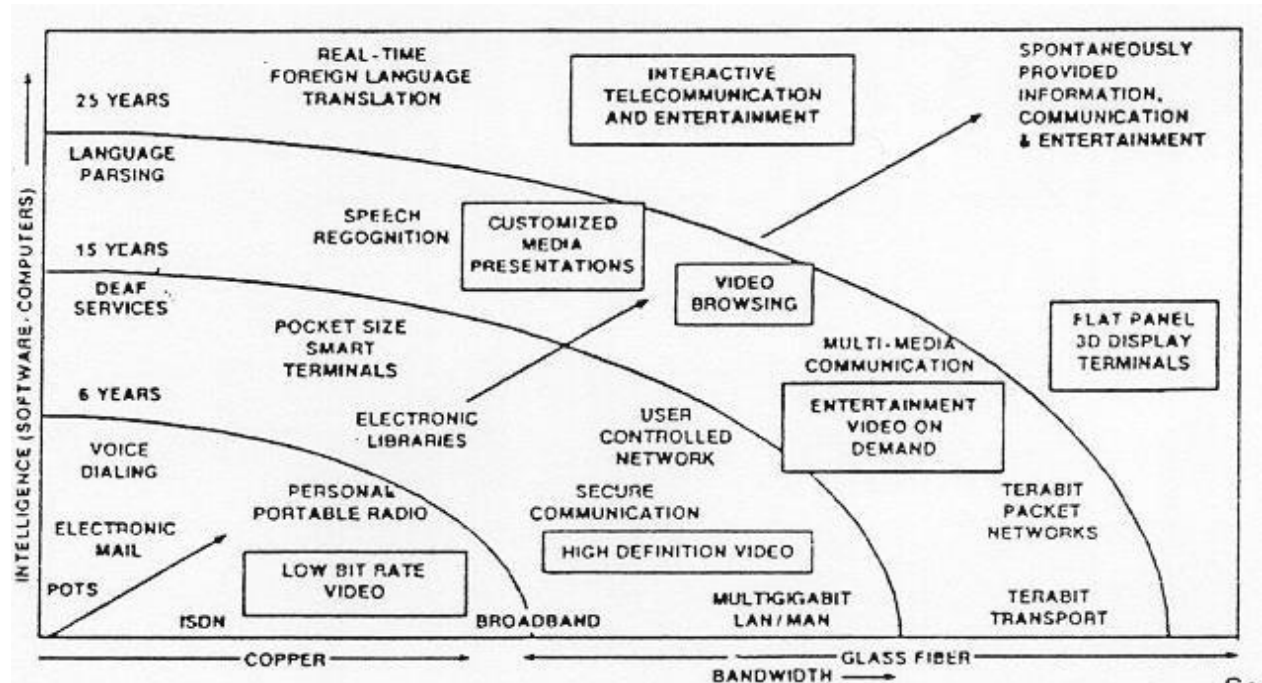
INTELLIGENCE (SOFTWARE, COMPUTERS)

25 YEARS

REAL-TIME FOREIGN LANGUAGE TRANSLATION

INTERACTIVE TELECOMMUNICATION AND ENTERTAINMENT

SPONTANEOUSLY PROVIDED INFORMATION, COMMUNICATION & ENTERTAINMENT

LANGUAGE PARSING

SPEECH REGOGNITION

CUSTOMIZED MEDIA PRESENTATIONS

15 YEARS

DEAF SERVICES

VIDEO BROWSING

POCKET SIZE SMART TERMINALS

FLAT PANEL 3D DISPLAY TERMINALS

MULTI-MEDIA COMMUNICATION

6 YEARS

ELECTRONIC LIBRARIES

USER CONTROLLED NETWORK

ENTERTAINMENT VIDEO ON DEMAND

VOICE DIALING

PERSONAL PORTABLE RADIO

SECURE COMMUNICATION

TERABIT PACKET NETWORKS

ELECTRONIC MAIL

HIGH DEFINITION VIDEO

LOW BIT RATE VIDEO

POTS

ISDN

BROADBAND

MULTIGIGABIT LAN/MAN

TERABIT TRANSPORT

COPPER

GLASS FIBER

BANDWIDTH